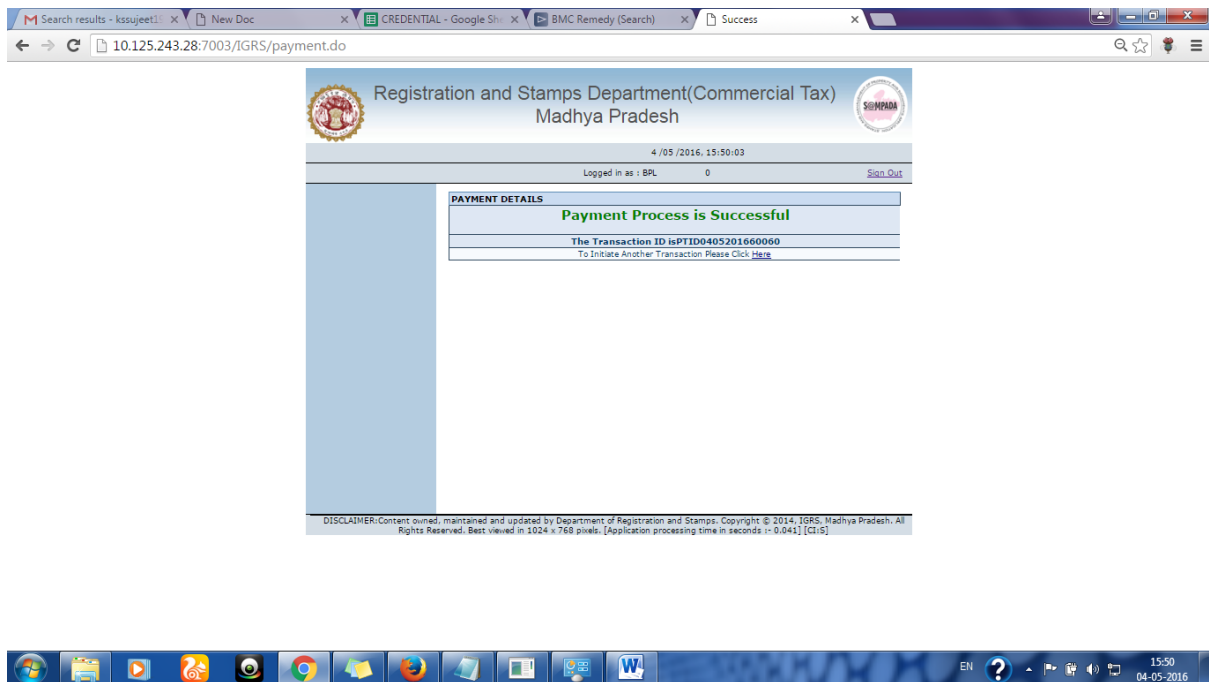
Search results - kssujeet1 ×
New Doc ×
CREDENTIAL - Google Sh ×
BMC Remedy (Search) ×
Success ×

10.125.243.28:7003/IGRS/payment.do

Registration and Stamps Department(Commercial Tax)
Madhya Pradesh

SAMPADA

4 /05 /2016, 15:50:03

Logged in as : BPL 0 Sign Out

PAYMENT DETAILS

Payment Process is Successful

The Transaction ID isPTID0405201660060

To Initiate Another Transaction Please Click Here

DISCLAIMER:Content owned, maintained and updated by Department of Registration and Stamps. Copyright © 2014, IGRS, Madhya Pradesh. All Rights Reserved. Best viewed in 1024 x 768 pixels. [Application processing time in seconds :- 0.041] [CI:S]

EN

15:50
04-05-2016